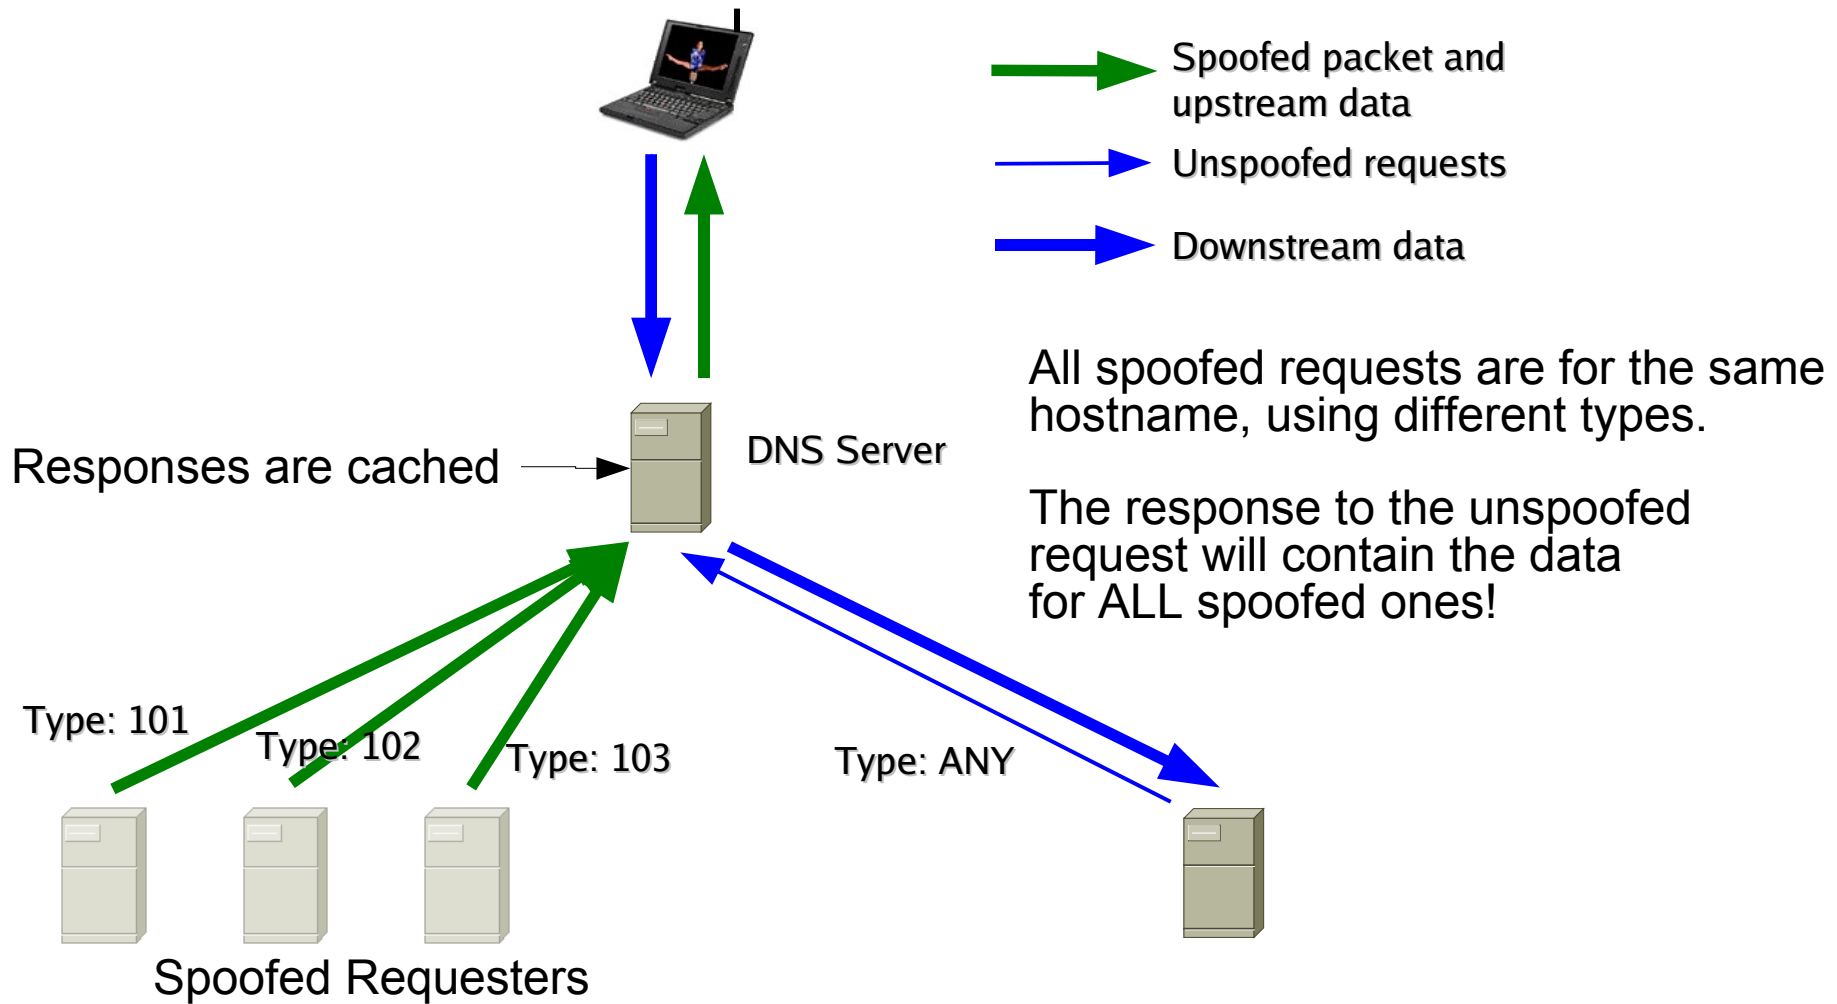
Spoofed packet and upstream data

Unspoofed requests

Downstream data

All spoofed requests are for the same hostname, using different types.

The response to the unspoofed request will contain the data for ALL spoofed ones!

Responses are cached

DNS Server

Type: 101

Type: 102

Type: 103

Type: ANY

Spoofed Requesters